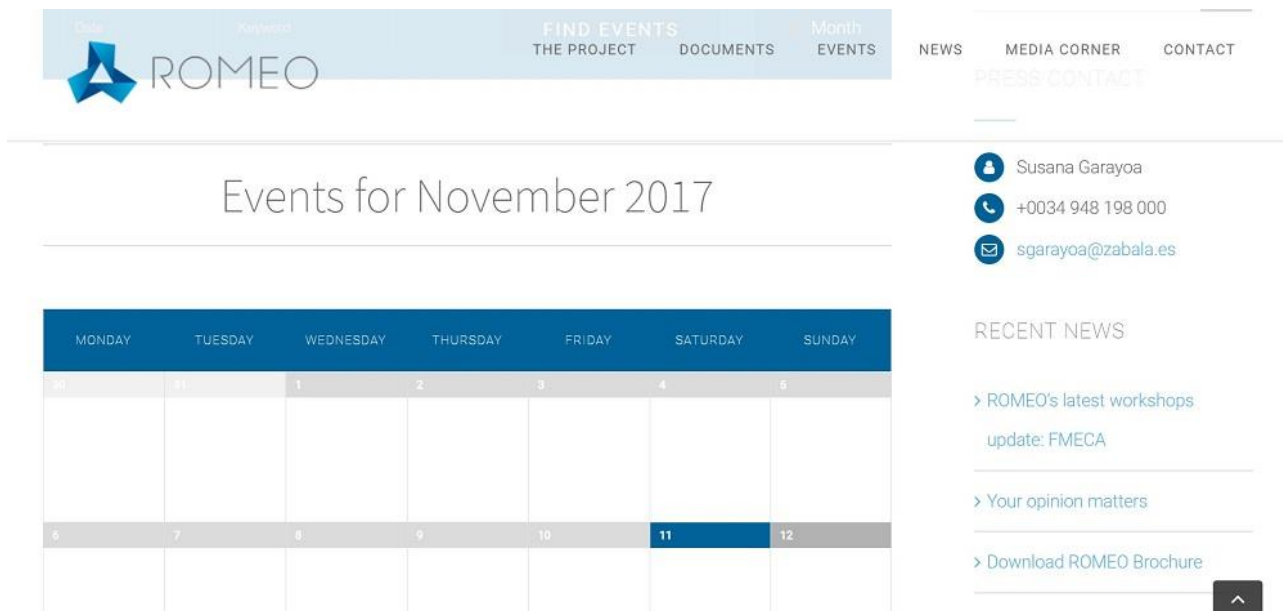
Date Keyword FIND EVENTS Month

ROMEO

THE PROJECT DOCUMENTS EVENTS NEWS MEDIA CORNER CONTACT

PRESS CONTACT

Susana Garayoa

+0034 948 198 000

sgarayoa@zabala.es

Events for November 2017

| MONDAY | TUESDAY | WEDNESDAY | THURSDAY | FRIDAY | SATURDAY | SUNDAY |
|---|---|---|---|---|---|---|
| 30 | 31 | 1 | 2 | 3 | 4 | 5 |
| 6 | 7 | 8 | 9 | 10 | 11 | 12 |

RECENT NEWS

> ROMEO's latest workshops update: FMECA

> Your opinion matters

> Download ROMEO Brochure